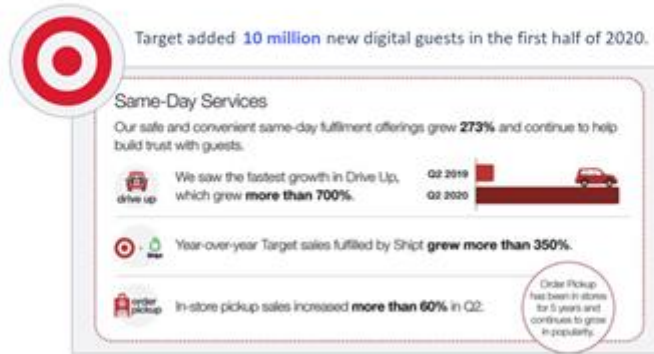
Target added 10 million new digital guests in the first half of 2020.

Same-Day Services

Our safe and convenient same-day fulfillment offerings grew 273% and continue to help build trust with guests.

drive up

We saw the fastest growth in Drive Up, which grew more than 700%.

Q2 2019

Q2 2020

shipt

Year-over-year Target sales fulfilled by Shipt grew more than 350%.

order pickup

In-store pickup sales increased more than 60% in Q2.

Order Pickup has been in stores for 5 years and continues to grow in popularity.